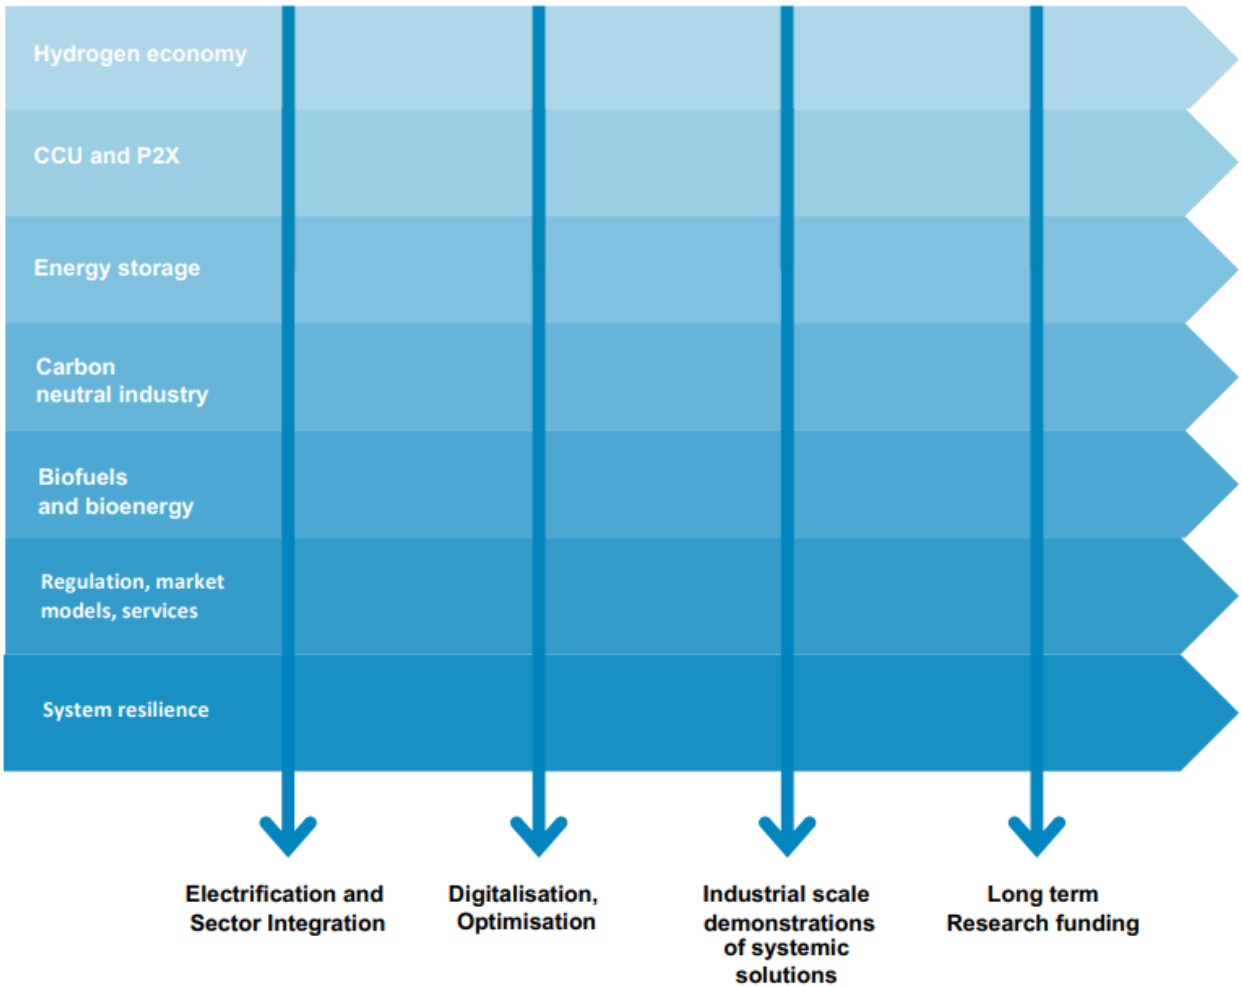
Hydrogen economy

CCU and P2X

Energy storage

Carbon neutral industry

Biofuels and bioenergy

Regulation, market models, services

System resilience

Electrification and Sector Integration

Digitalisation, Optimisation

Industrial scale demonstrations of systemic solutions

Long term Research funding